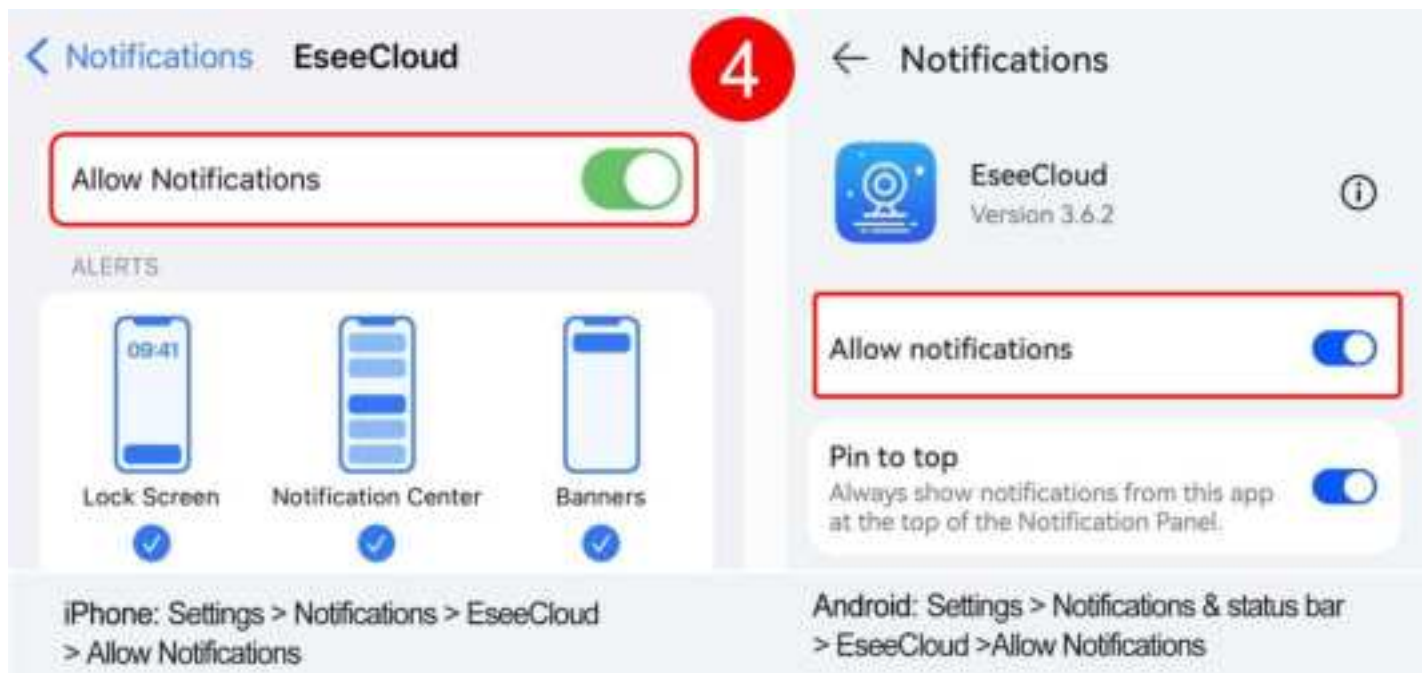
< Notifications EseeCloud

4

← Notifications

Allow Notifications

ALERTS

09:41

Lock Screen

Notification Center

Banners

EseeCloud
Version 3.6.2

ⓘ

Allow notifications

Pin to top
Always show notifications from this app at the top of the Notification Panel.

iPhone: Settings > Notifications > EseeCloud > Allow Notifications

Android: Settings > Notifications & status bar > EseeCloud >Allow Notifications